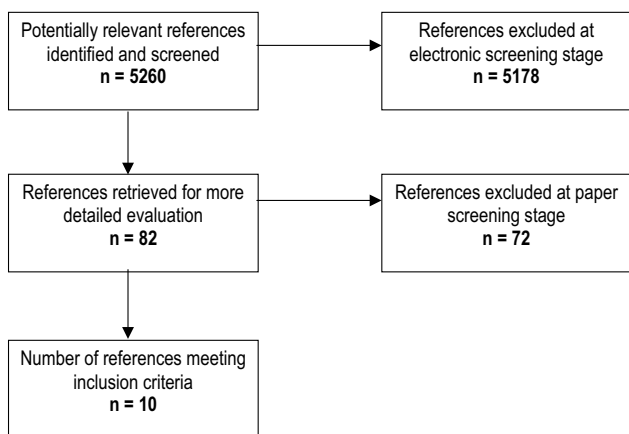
Potentially relevant references identified and screened
**n = 5260**

References excluded at electronic screening stage
**n = 5178**

References retrieved for more detailed evaluation
**n = 82**

References excluded at paper screening stage
**n = 72**

Number of references meeting inclusion criteria
**n = 10**